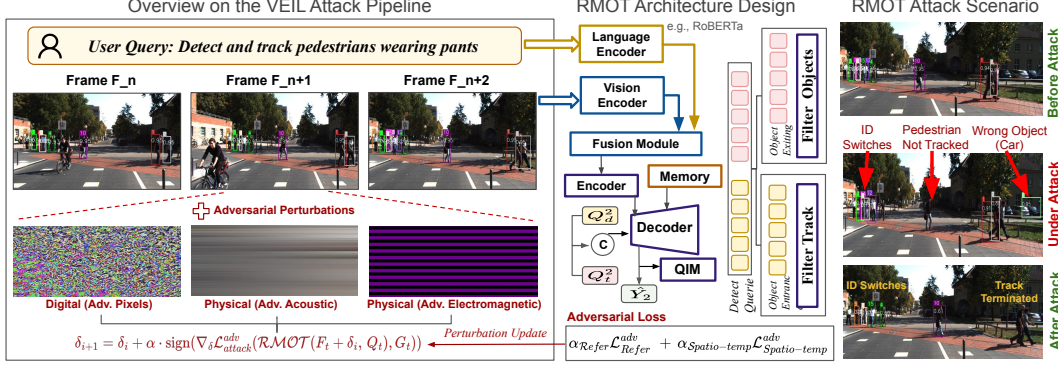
Overview on the VEIL Attack Pipeline

User Query: Detect and track pedestrians wearing pants

Frame F_n

Frame F_n+1

Frame F_n+2

Adversarial Perturbations

Digital (Adv. Pixels)

Physical (Adv. Acoustic)

Physical (Adv. Electromagnetic)

Perturbation Update

$\delta_{i+1} = \delta_i + \alpha \cdot \text{sign}(\nabla_\delta \mathcal{L}_{attack}^{adv}(\mathcal{RMOT}(F_t + \delta_i, Q_t), G_t))$

RMOT Architecture Design

e.g., RoBERTa

Language Encoder

Vision Encoder

Fusion Module

Encoder

Memory

$Q_d^2$

C

$Q_t^2$

Decoder

QIM

$\hat{Y}_2$

Detect Querie

Object Exiting

Filter Objects

Object Entranc

Filter Track

Adversarial Loss

$\alpha_{\mathcal{R}efer}\mathcal{L}_{Refer}^{adv} + \alpha_{\mathcal{S}patio-temp}\mathcal{L}_{Spatio-temp}^{adv}$

RMOT Attack Scenario

Before Attack

ID Switches

Pedestrian Not Tracked

Wrong Object (Car)

Under Attack

ID Switches

Track Terminated

After Attack